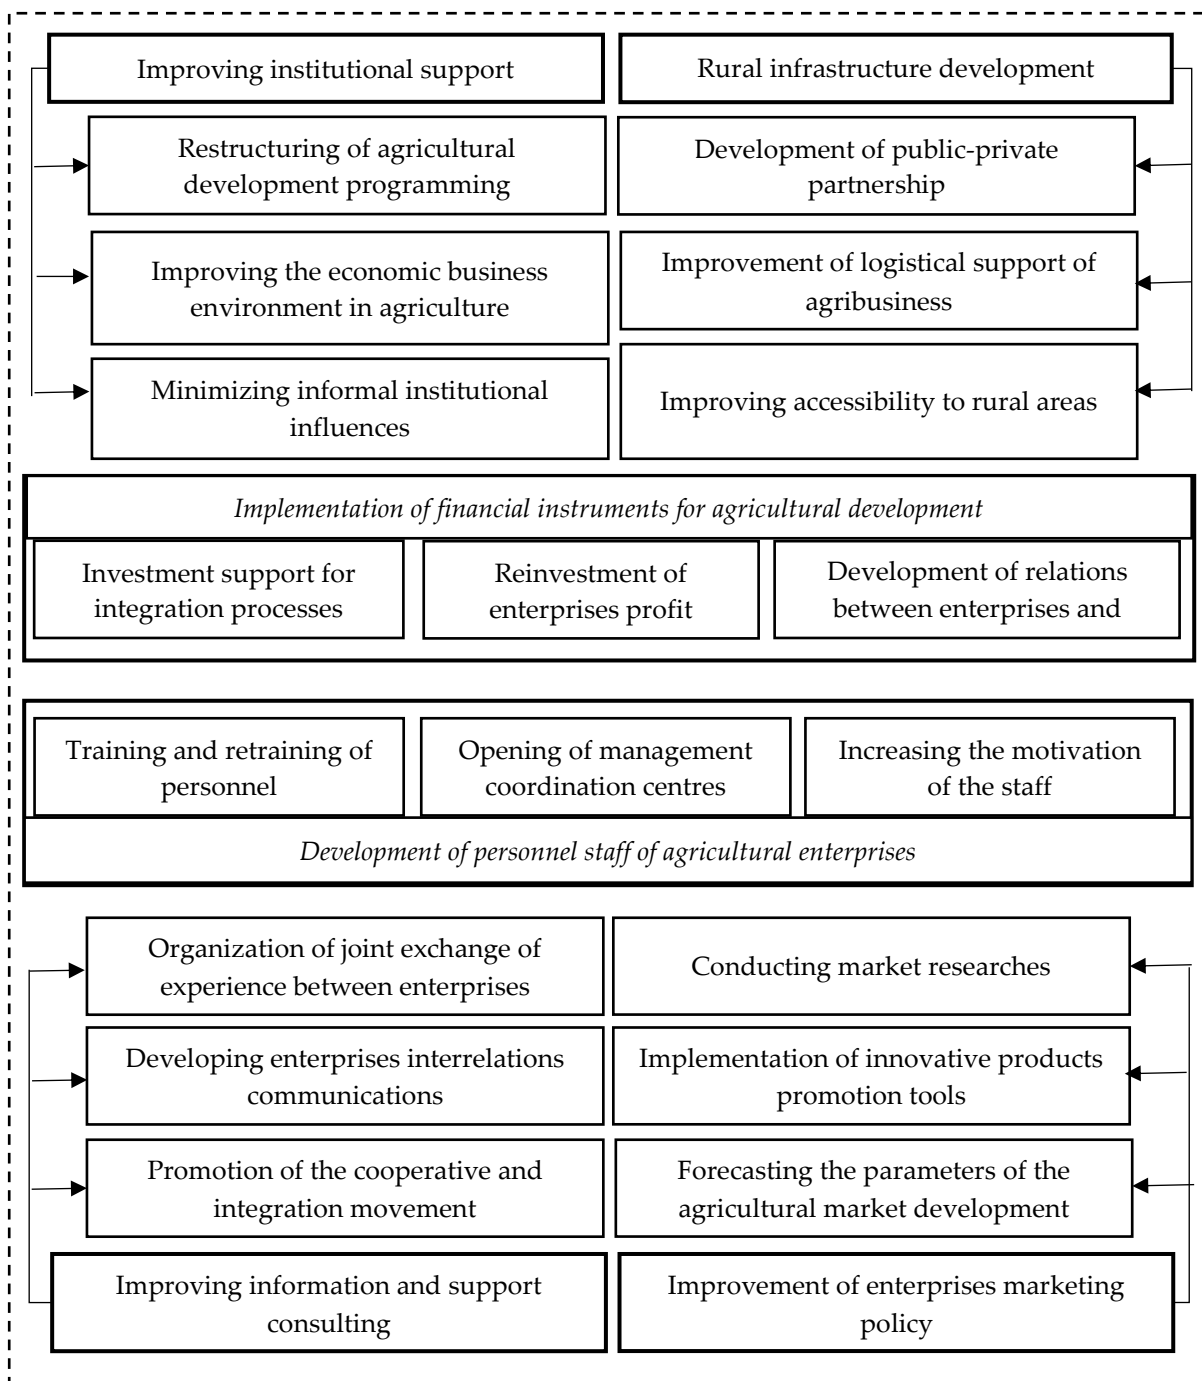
Improving institutional support

Restructuring of agricultural development programming

Improving the economic business environment in agriculture

Minimizing informal institutional influences

Rural infrastructure development

Development of public-private partnership

Improvement of logistical support of agribusiness

Improving accessibility to rural areas

*Implementation of financial instruments for agricultural development*

Investment support for integration processes

Reinvestment of enterprises profit

Development of relations between enterprises and

Training and retraining of personnel

Opening of management coordination centres

Increasing the motivation of the staff

*Development of personnel staff of agricultural enterprises*

Organization of joint exchange of experience between enterprises

Developing enterprises interrelations communications

Promotion of the cooperative and integration movement

Improving information and support consulting

Conducting market researches

Implementation of innovative products promotion tools

Forecasting the parameters of the agricultural market development

Improvement of enterprises marketing policy